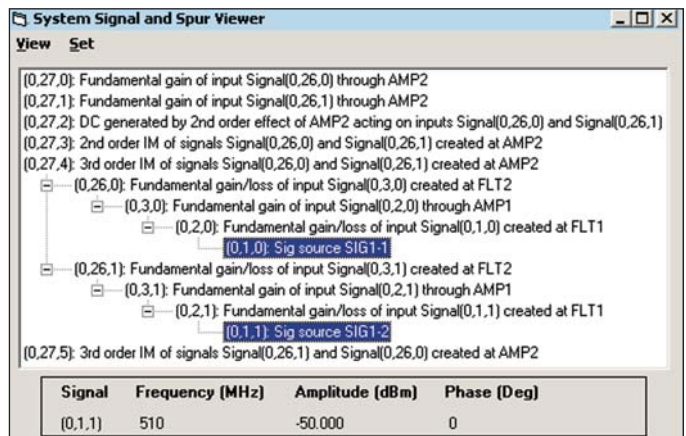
System Signal and Spur Viewer

View Set

(0,27,0): Fundamental gain of input Signal(0,26,0) through AMP2
(0,27,1): Fundamental gain of input Signal(0,26,1) through AMP2
(0,27,2): DC generated by 2nd order effect of AMP2 acting on inputs Signal(0,26,0) and Signal(0,26,1)
(0,27,3): 2nd order IM of signals Signal(0,26,0) and Signal(0,26,1) created at AMP2
(0,27,4): 3rd order IM of signals Signal(0,26,0) and Signal(0,26,1) created at AMP2
(0,26,0): Fundamental gain/loss of input Signal(0,3,0) created at FLT2
(0,3,0): Fundamental gain of input Signal(0,2,0) through AMP1
(0,2,0): Fundamental gain/loss of input Signal(0,1,0) created at FLT1
(0,1,0): Sig source SIG1-1
(0,26,1): Fundamental gain/loss of input Signal(0,3,1) created at FLT2
(0,3,1): Fundamental gain of input Signal(0,2,1) through AMP1
(0,2,1): Fundamental gain/loss of input Signal(0,1,1) created at FLT1
(0,1,1): Sig source SIG1-2
(0,27,5): 3rd order IM of signals Signal(0,26,1) and Signal(0,26,0) created at AMP2

| Signal | Frequency (MHz) | Amplitude (dBm) | Phase (Deg) |
|---|---|---|---|
| (0,1,1) | 510 | -50.000 | 0 |